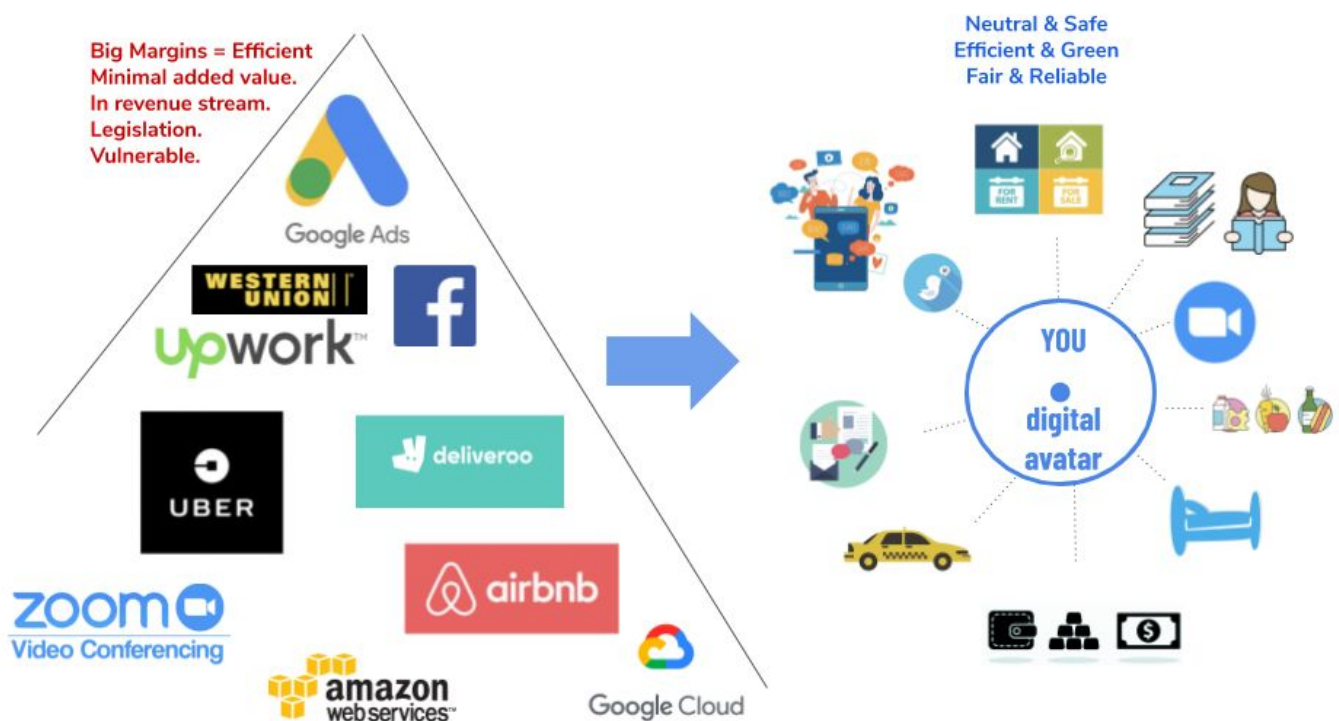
Big Margins = Efficient
Minimal added value.
In revenue stream.
Legislation.
Vulnerable.

Google Ads

WESTERN UNION

upwork™

UBER

deliveroo

airbnb

zoom
Video Conferencing

amazon
webservices™

Google Cloud

Neutral & Safe
Efficient & Green
Fair & Reliable

FOR RENT
FOR SALE

YOU
digital
avatar